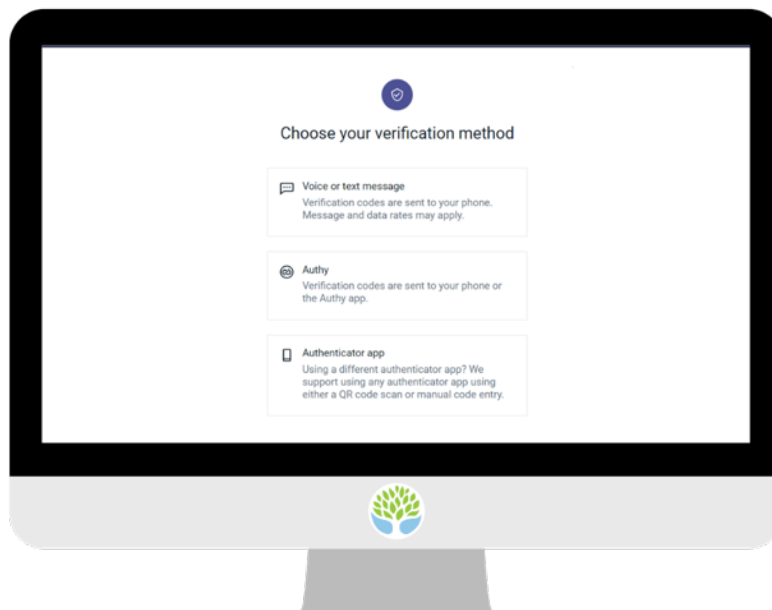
Choose your verification method

Voice or text message
Verification codes are sent to your phone. Message and data rates may apply.

Authy
Verification codes are sent to your phone or the Authy app.

Authenticator app
Using a different authenticator app? We support using any authenticator app using either a QR code scan or manual code entry.